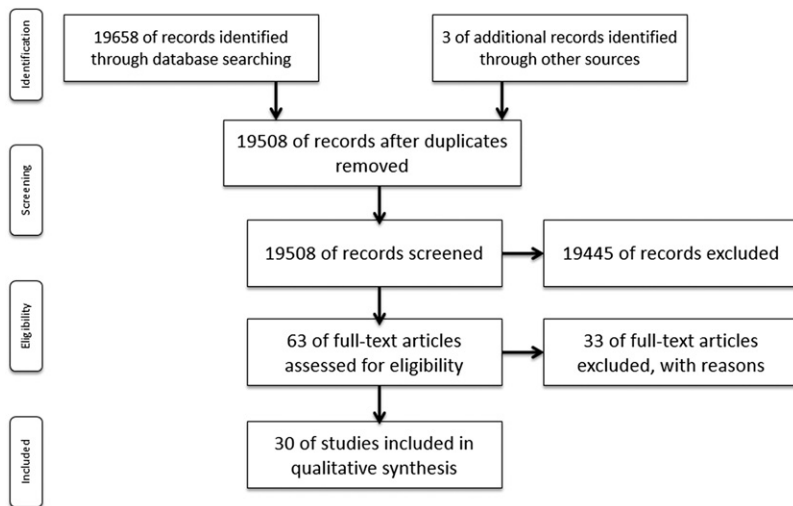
Identification

19658 of records identified through database searching

3 of additional records identified through other sources

19508 of records after duplicates removed

Screening

19508 of records screened

19445 of records excluded

Eligibility

63 of full-text articles assessed for eligibility

33 of full-text articles excluded, with reasons

Included

30 of studies included in qualitative synthesis